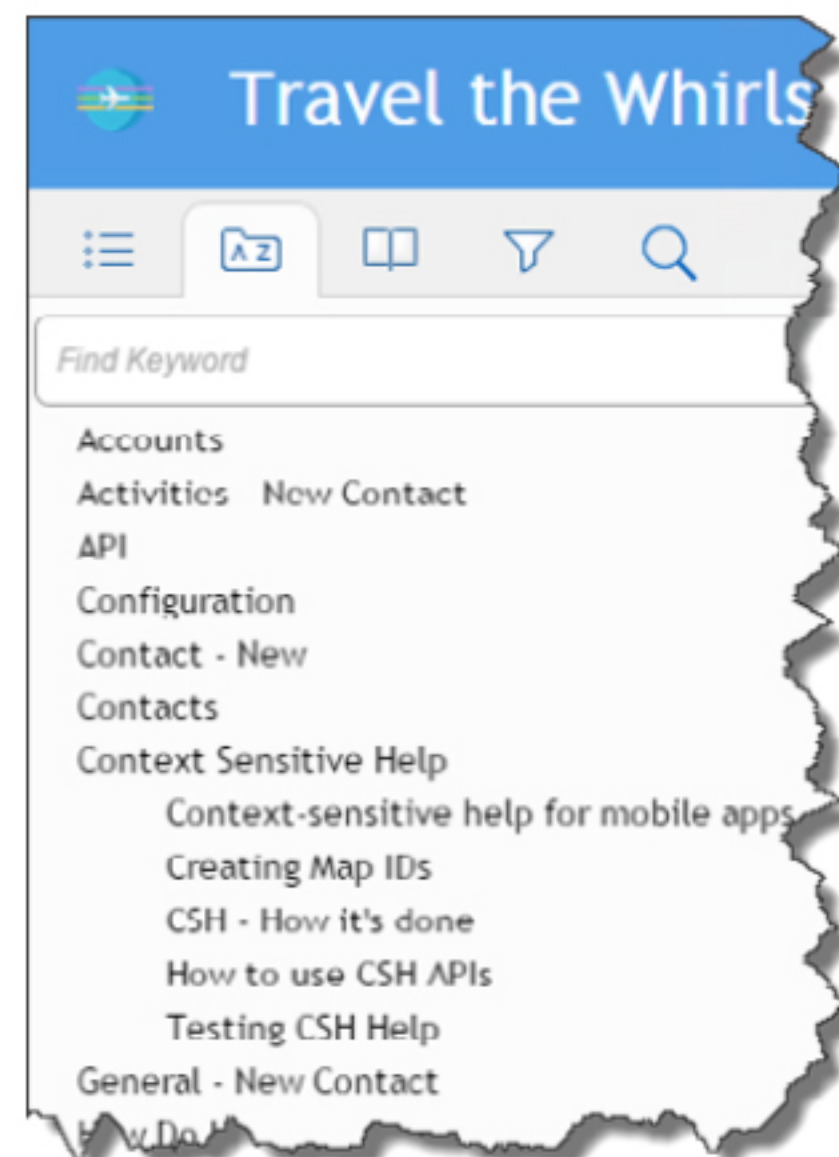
Travel the Whirls

A Z

Find Keyword

Accounts
Activities New Contact
API
Configuration
Contact - New
Contacts
Context Sensitive Help
Context-sensitive help for mobile apps
Creating Map IDs
CSH - How it's done
How to use CSH APIs
Testing CSH Help
General - New Contact
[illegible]